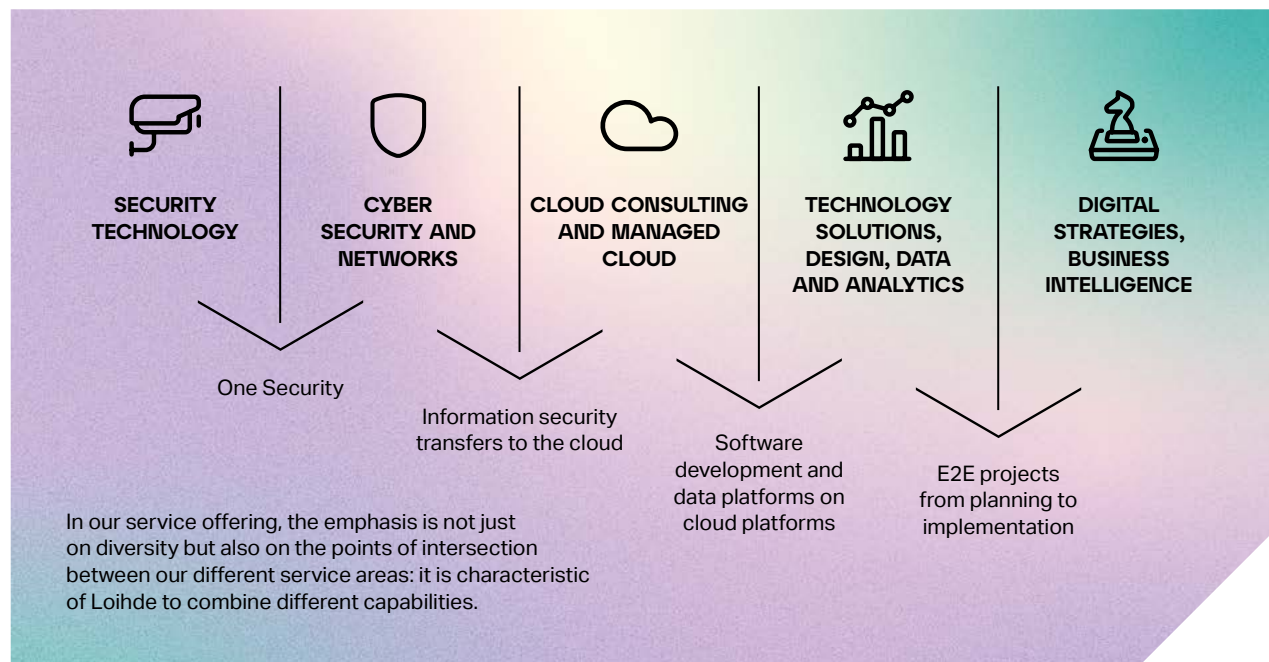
SECURITY TECHNOLOGY

CYBER SECURITY AND NETWORKS

CLOUD CONSULTING AND MANAGED CLOUD

TECHNOLOGY SOLUTIONS, DESIGN, DATA AND ANALYTICS

DIGITAL STRATEGIES, BUSINESS INTELLIGENCE

One Security

Information security transfers to the cloud

Software development and data platforms on cloud platforms

E2E projects from planning to implementation

In our service offering, the emphasis is not just on diversity but also on the points of intersection between our different service areas: it is characteristic of Loihde to combine different capabilities.